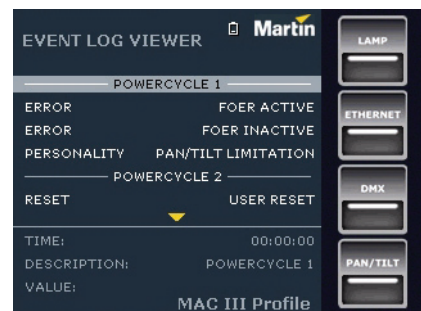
EVENT LOG VIEWER

Martin

POWERCYCLE 1

ERROR FOER ACTIVE

ERROR FOER INACTIVE

PERSONALITY PAN/TILT LIMITATION

POWERCYCLE 2

RESET USER RESET

TIME: 00:00:00

DESCRIPTION: POWERCYCLE 1

VALUE:

MAC III Profile

LAMP

ETHERNET

DMX

PAN/TILT